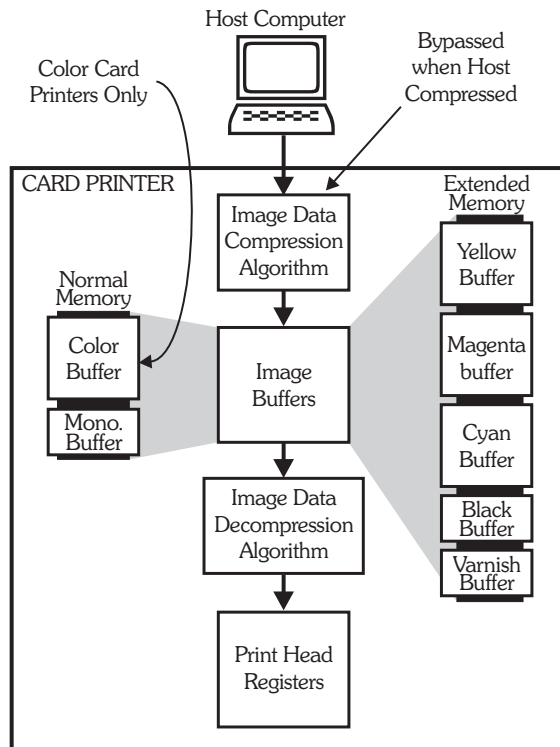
Host Computer

Color Card Printers Only

Bypassed when Host Compressed

CARD PRINTER

Image Data Compression Algorithm

Extended Memory

Normal Memory

Color Buffer

Mono. Buffer

Image Buffers

Yellow Buffer

Magenta buffer

Cyan Buffer

Black Buffer

Varnish Buffer

Image Data Decompression Algorithm

Print Head Registers